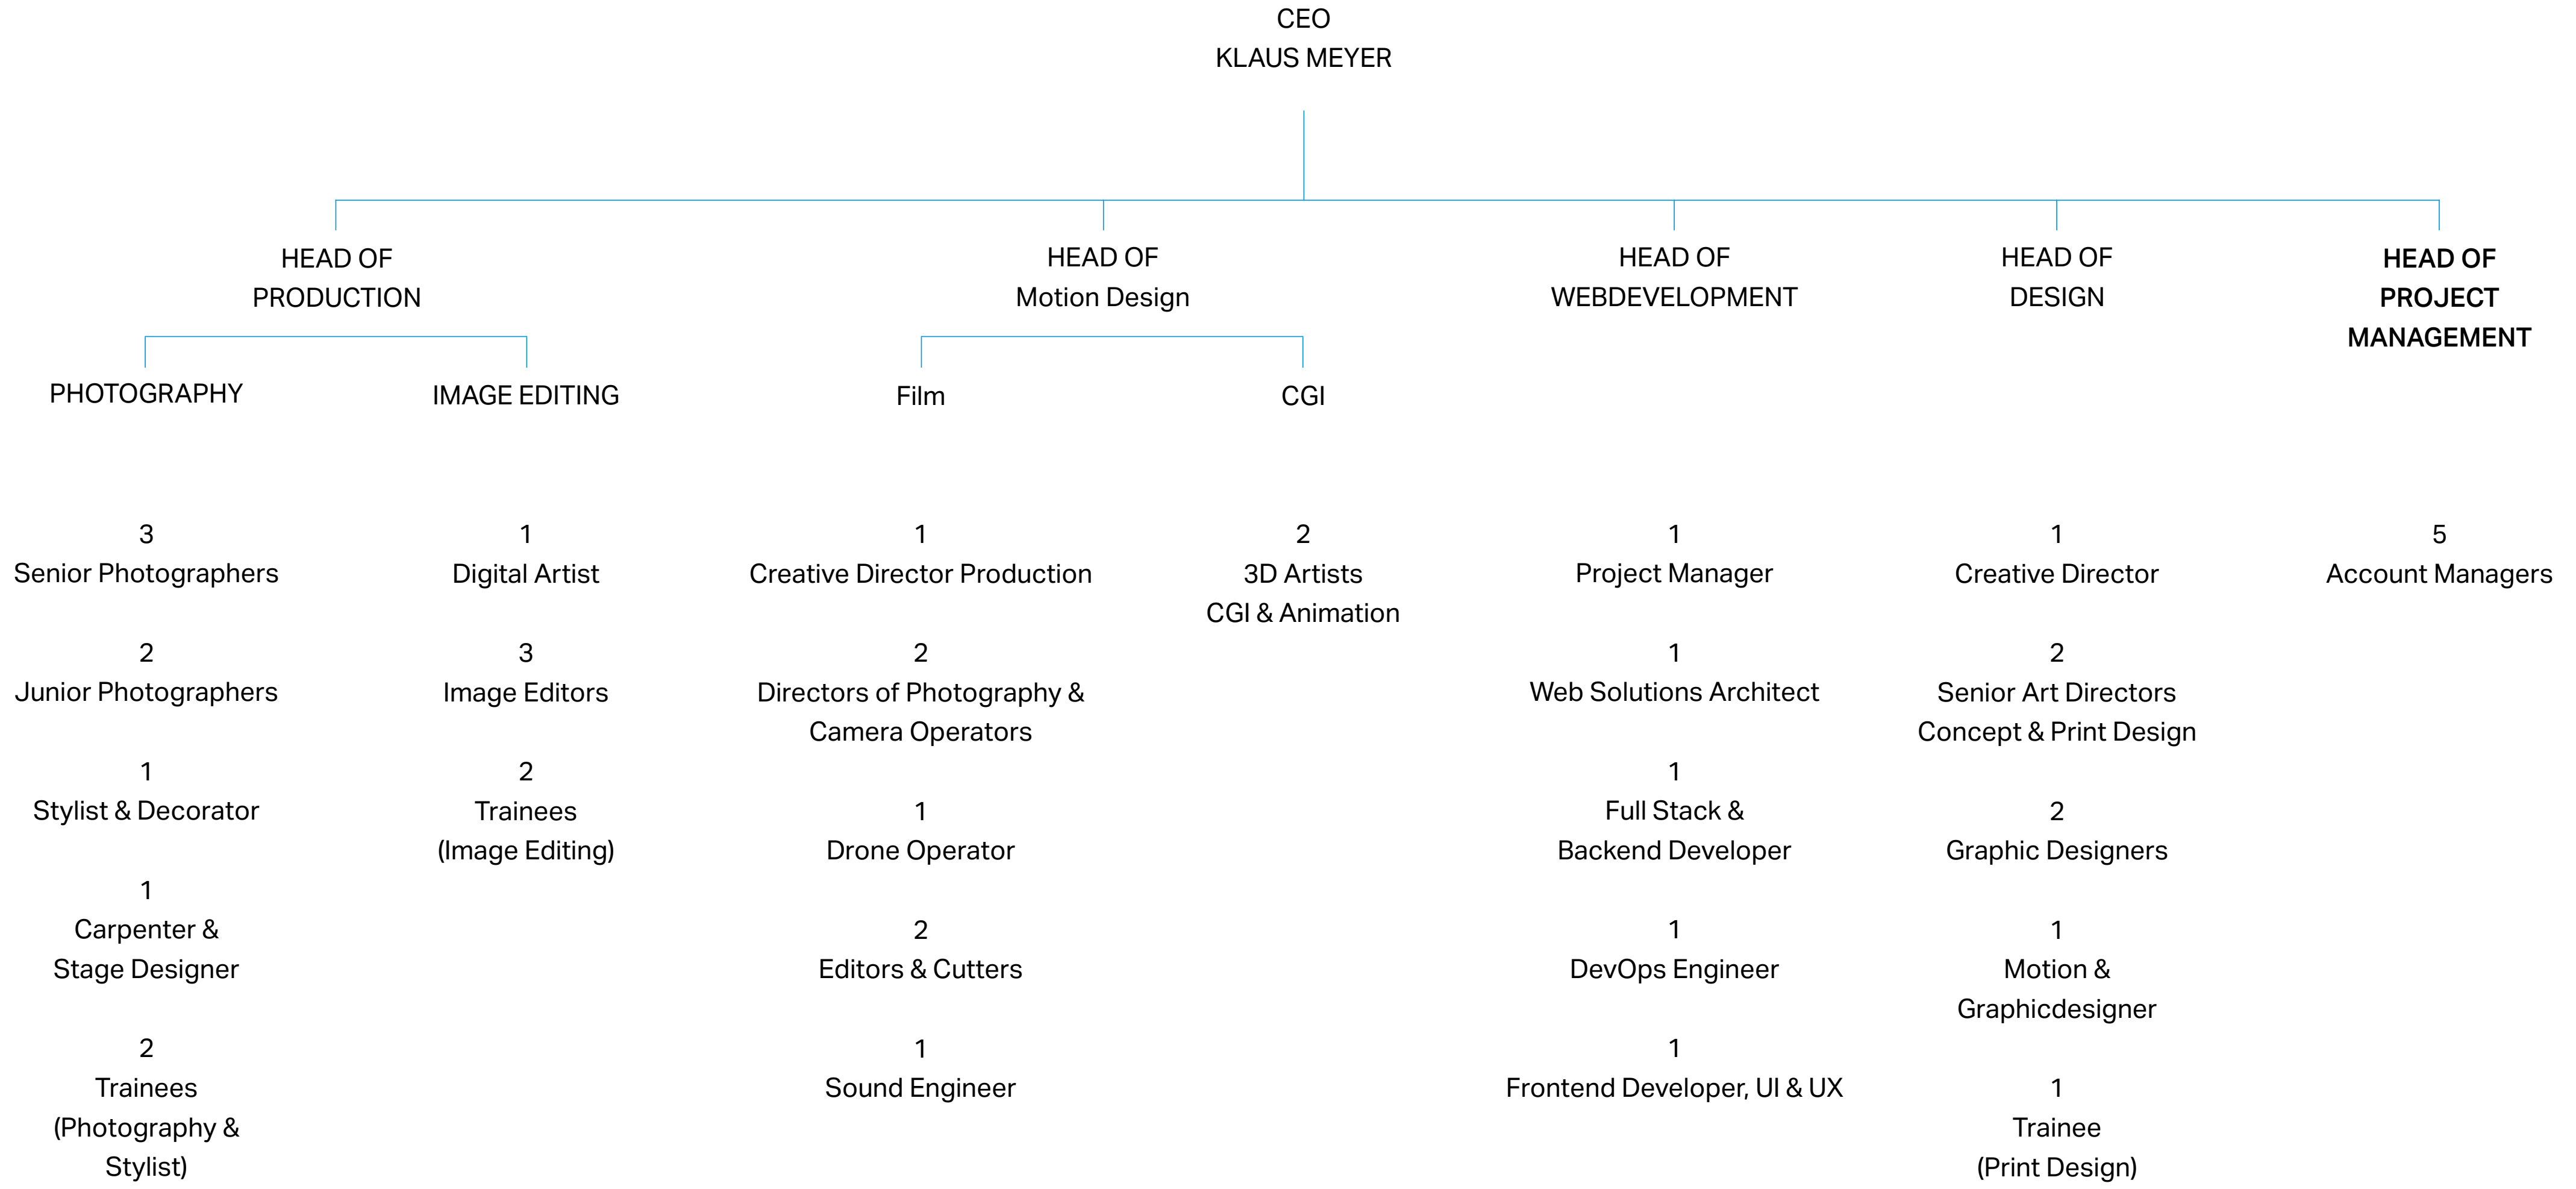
CEO
KLAUS MEYER

HEAD OF
PRODUCTION

PHOTOGRAPHY

3
Senior Photographers

2
Junior Photographers

1
Stylist & Decorator

1
Carpenter &
Stage Designer

2
Trainees
(Photography &
Stylist)

IMAGE EDITING

1
Digital Artist

3
Image Editors

2
Trainees
(Image Editing)

HEAD OF
Motion Design

Film

1
Creative Director Production

2
Directors of Photography &
Camera Operators

1
Drone Operator

2
Editors & Cutters

1
Sound Engineer

CGI

2
3D Artists
CGI & Animation

HEAD OF
WEBDEVELOPMENT

1
Project Manager

1
Web Solutions Architect

1
Full Stack &
Backend Developer

1
DevOps Engineer

1
Frontend Developer, UI & UX

HEAD OF
DESIGN

1
Creative Director

2
Senior Art Directors
Concept & Print Design

2
Graphic Designers

1
Motion &
Graphicdesigner

1
Trainee
(Print Design)

HEAD OF
PROJECT
MANAGEMENT

5
Account Managers